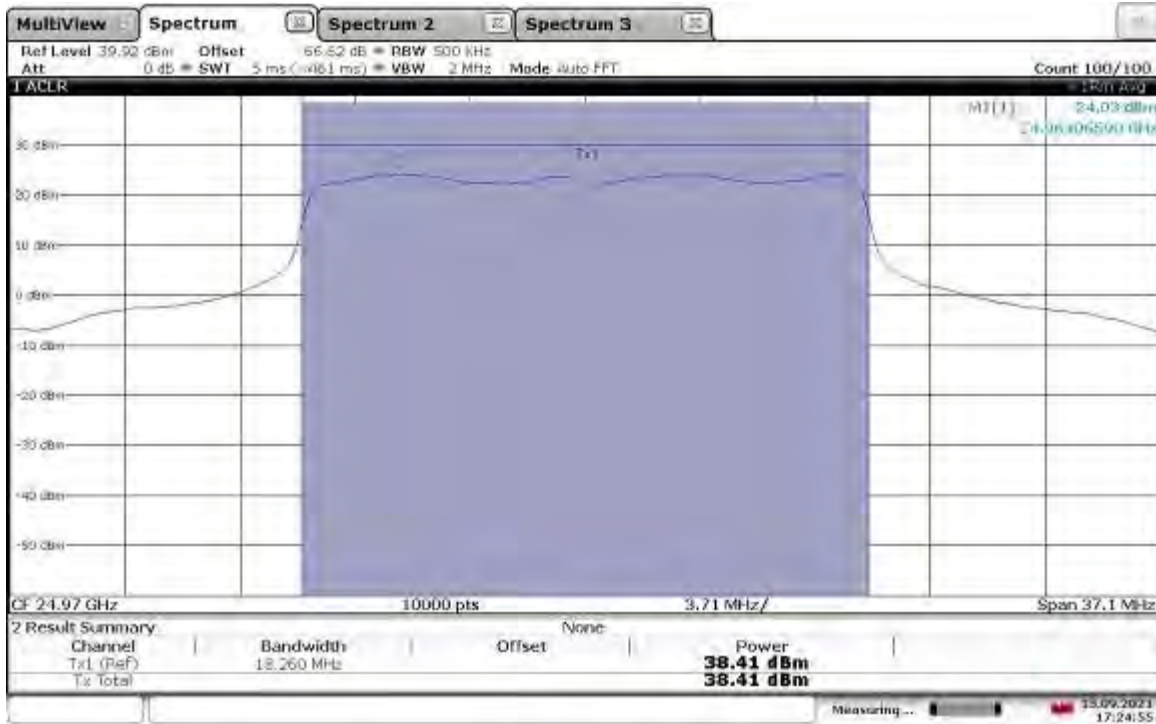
MultiView | Spectrum | Spectrum 2 | Spectrum 3

Ref Level 39.92 dBm Offset 66.62 dB ● RBW 500 kHz
Att 0 dB ● SWT 5 ms (~461 ms) ● VBW 2 MHz Mode Auto FFT
Count 100/100

1 ACLR
●1Rm Avg
M1[1] 24.03 dBm
24.96406590 GHz

Tx1

30 dBm
20 dBm
10 dBm
0 dBm
-10 dBm
-20 dBm
-30 dBm
-40 dBm
-50 dBm

CF 24.97 GHz 10000 pts 3.71 MHz/ Span 37.1 MHz

2 Result Summary
None

| Channel | Bandwidth | Offset | Power |
|---|---|---|---|
| Tx1 (Ref) | 18.260 MHz | | 38.41 dBm |
| Tx Total | | | 38.41 dBm |

Measuring... 13.09.2021 17:24:55